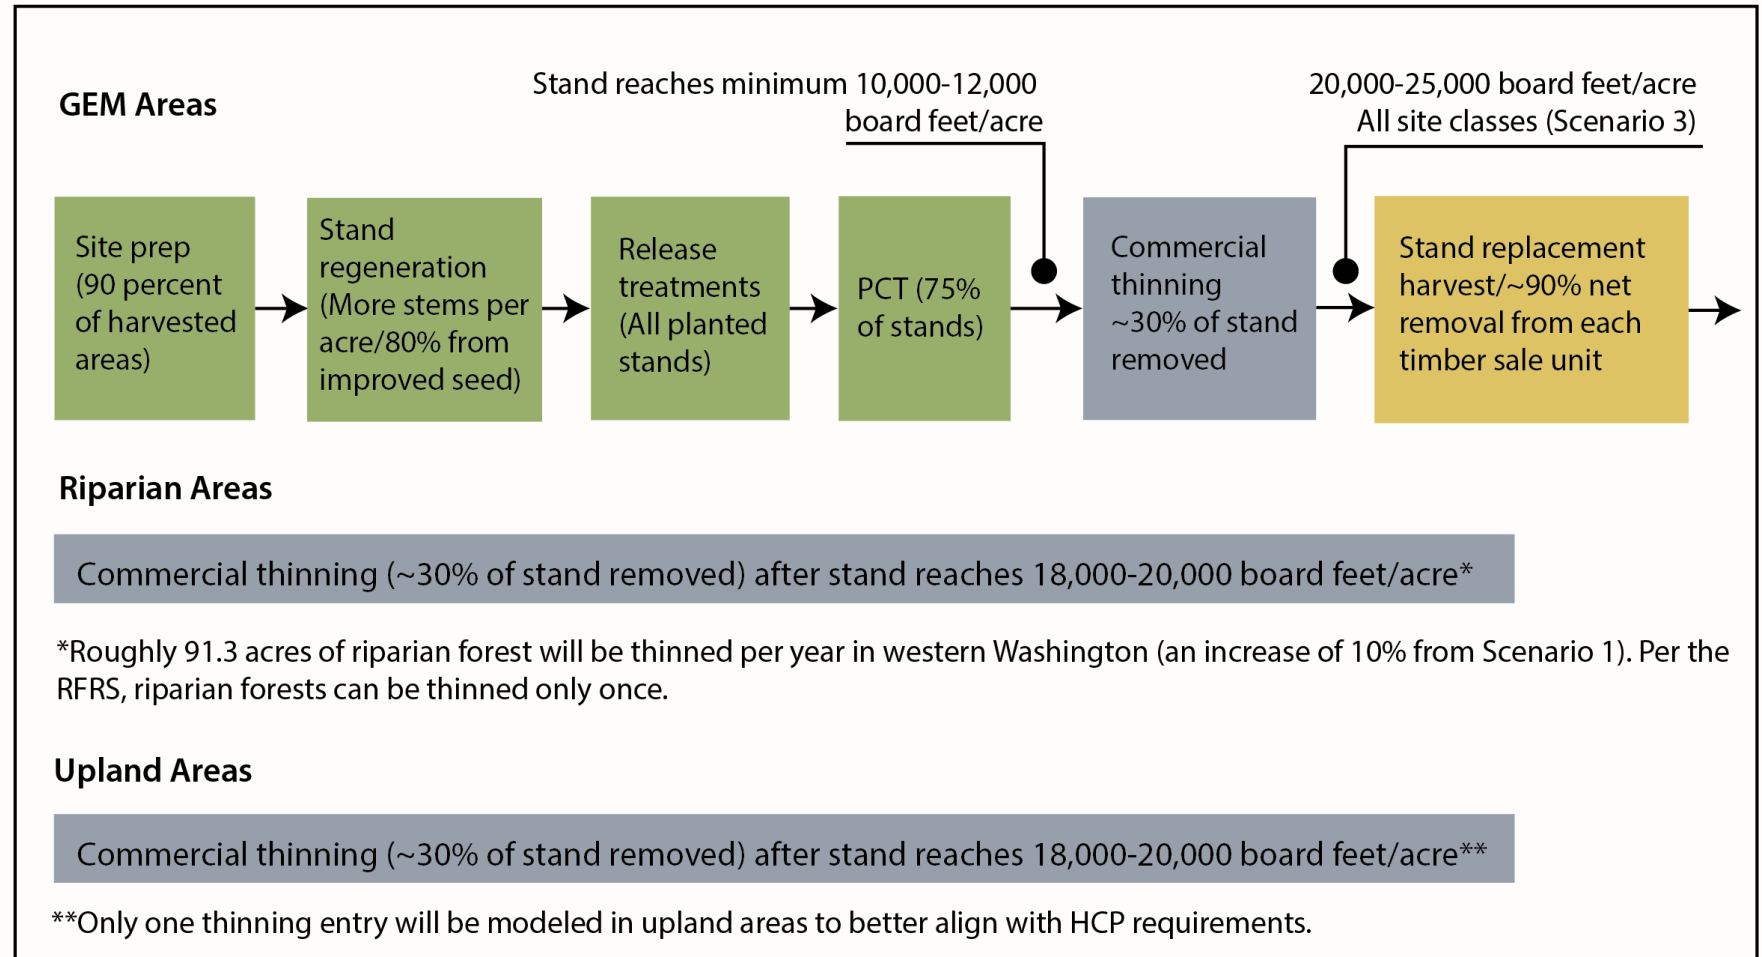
GEM Areas

Stand reaches minimum 10,000-12,000 board feet/acre

20,000-25,000 board feet/acre All site classes (Scenario 3)

Site prep (90 percent of harvested areas)

Stand regeneration (More stems per acre/80% from improved seed)

Release treatments (All planted stands)

PCT (75% of stands)

Commercial thinning ~30% of stand removed

Stand replacement harvest/~90% net removal from each timber sale unit

Riparian Areas

Commercial thinning (~30% of stand removed) after stand reaches 18,000-20,000 board feet/acre*

*Roughly 91.3 acres of riparian forest will be thinned per year in western Washington (an increase of 10% from Scenario 1). Per the RFRS, riparian forests can be thinned only once.

Upland Areas

Commercial thinning (~30% of stand removed) after stand reaches 18,000-20,000 board feet/acre**

**Only one thinning entry will be modeled in upland areas to better align with HCP requirements.